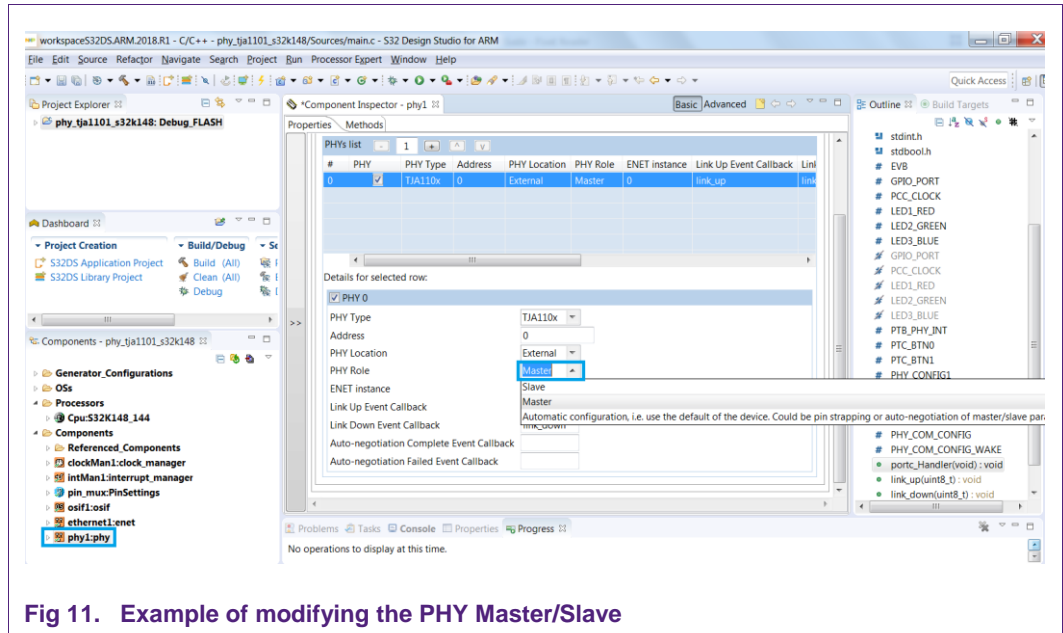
workspaceS32DS.ARM.2018.R1 - C/C++ - phy_tja1101_s32k148/Sources/main.c - S32 Design Studio for ARM

File Edit Source Refactor Navigate Search Project Run Processor Expert Window Help

Quick Access

Project Explorer

phy_tja1101_s32k148: Debug_FLASH

Dashboard

Project Creation
S32DS Application Project
S32DS Library Project

Build/Debug
Build (All)
Clean (All)
Debug

Components - phy_tja1101_s32k148

Generator_Configurations
OSs
Processors
Cpu:S32K148_144
Components
Referenced_Components
clockMan1:clock_manager
intMan1:interrupt_manager
pin_mux:PinSettings
osif1:osif
ethernet1:enet
phy1:phy

*Component Inspector - phy1

Basic Advanced

Properties Methods

PHYs list 1

| # | PHY | PHY Type | Address | PHY Location | PHY Role | ENET instance | Link Up Event Callback | Link |
|---|---|---|---|---|---|---|---|---|
| 0 | ✓ | TJA110x | 0 | External | Master | 0 | link_up | link |

Details for selected row:

PHY 0

PHY Type TJA110x
Address 0
PHY Location External
PHY Role Master
ENET instance
Link Up Event Callback
Link Down Event Callback link_down
Auto-negotiation Complete Event Callback
Auto-negotiation Failed Event Callback

Slave
Master
Automatic configuration, i.e. use the default of the device. Could be pin strapping or auto-negotiation of master/slave para

Outline Build Targets

stdint.h
stdbool.h
EVB
GPIO_PORT
PCC_CLOCK
LED1_RED
LED2_GREEN
LED3_BLUE
GPIO_PORT
PCC_CLOCK
LED1_RED
LED2_GREEN
LED3_BLUE
PTB_PHY_INT
PTC_BTN0
PTC_BTN1
PHY_CONFIG1
PHY_COM_CONFIG
PHY_COM_CONFIG_WAKE
portc_Handler(void) : void
link_up(uint8_t) : void
link_down(uint8_t) : void

Problems Tasks Console Properties Progress

No operations to display at this time.

Fig 11. Example of modifying the PHY Master/Slave